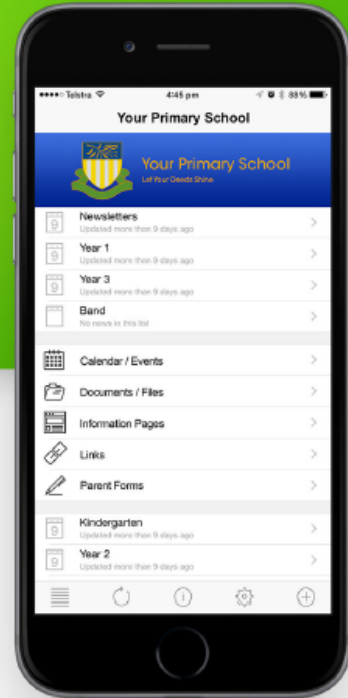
••••○ Telstra 4:45 pm 88%

Your Primary School

Your Primary School
Let Your Deeds Shine

9 Newsletters
Updated more than 9 days ago

9 Year 1
Updated more than 9 days ago

9 Year 3
Updated more than 9 days ago

Band
No news in this list

Calendar / Events

Documents / Files

Information Pages

Links

Parent Forms

9 Kindergarten
Updated more than 9 days ago

9 Year 2
Updated more than 9 days ago